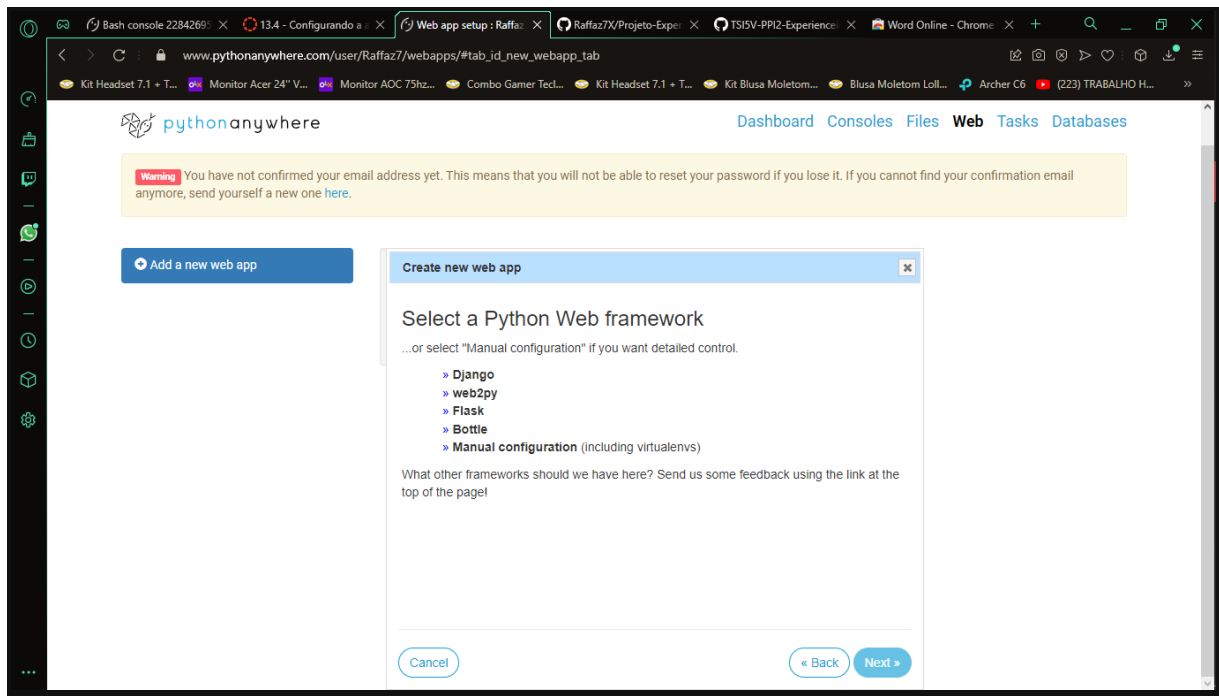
Bash console 22842695 | 13.4 - Configurando a | Web app setup : Raffaz | Raffaz7X/Projeto-Exper | TSI5V-PPI2-Experience | Word Online - Chrome

www.pythonanywhere.com/user/Raffaz7/webapps/#tab_id_new_webapp_tab

Kit Headset 7.1 + T... | Monitor Acer 24'' V... | Monitor AOC 75hz... | Combo Gamer Tecl... | Kit Headset 7.1 + T... | Kit Blusa Moletom... | Blusa Moletom Loll... | Archer C6 | (223) TRABALHO H...

pythonanywhere

Dashboard Consoles Files Web Tasks Databases

Warning You have not confirmed your email address yet. This means that you will not be able to reset your password if you lose it. If you cannot find your confirmation email anymore, send yourself a new one here.

Add a new web app

Create new web app

Select a Python Web framework

...or select "Manual configuration" if you want detailed control.

» Django
» web2py
» Flask
» Bottle
» Manual configuration (including virtualenvs)

What other frameworks should we have here? Send us some feedback using the link at the top of the page!

Cancel

« Back

Next »